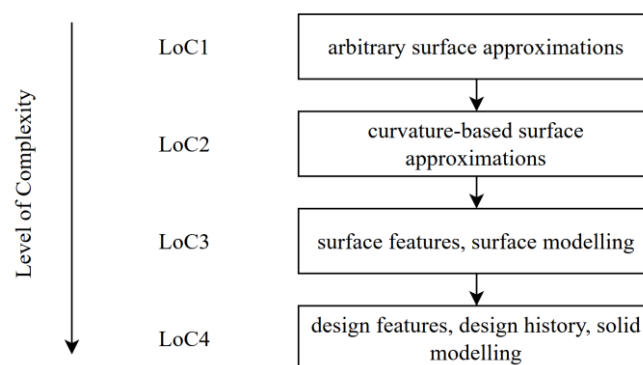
Level of Complexity

LoC1 arbitrary surface approximations

LoC2 curvature-based surface approximations

LoC3 surface features, surface modelling

LoC4 design features, design history, solid modelling